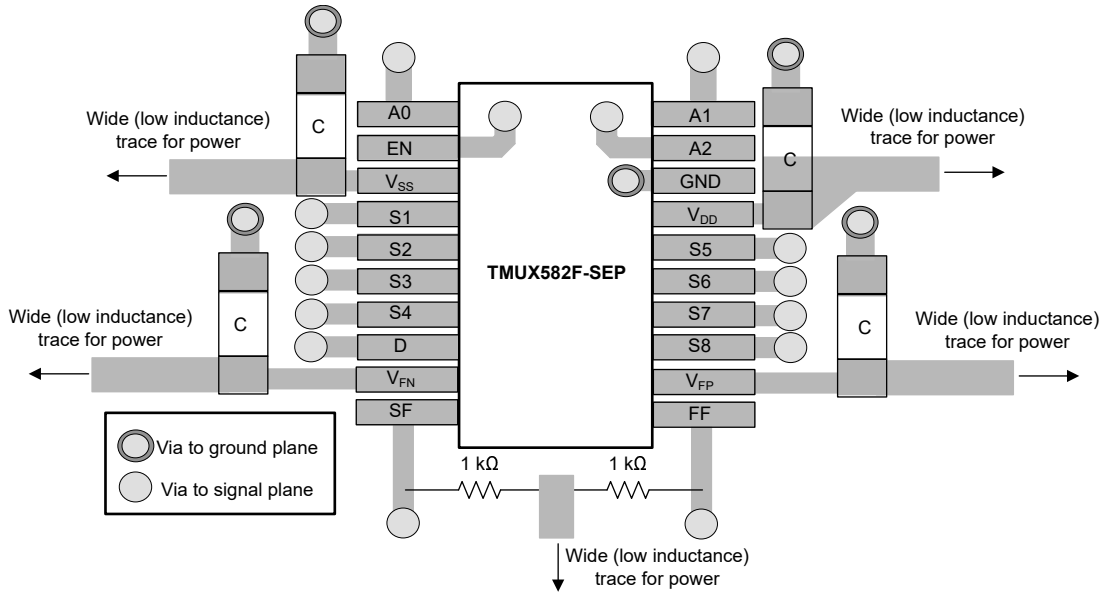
Wide (low inductance) trace for power

C

A0

EN

$V_{SS}$

S1

S2

S3

S4

D

$V_{FN}$

SF

TMUX582F-SEP

A1

A2

GND

$V_{DD}$

S5

S6

S7

S8

$V_{FP}$

FF

C

Wide (low inductance) trace for power

Wide (low inductance) trace for power

C

C

Wide (low inductance) trace for power

Via to ground plane

Via to signal plane

1 kΩ

1 kΩ

Wide (low inductance) trace for power